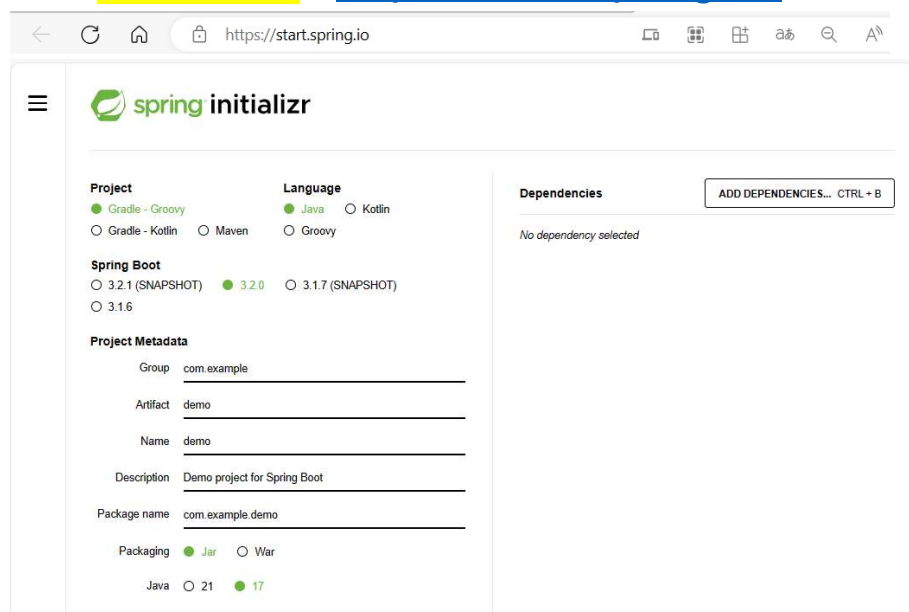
https://start.spring.io

spring initializr

Project
Gradle - Groovy
Gradle - Kotlin
Maven

Language
Java
Kotlin
Groovy

Spring Boot
3.2.1 (SNAPSHOT)
3.2.0
3.1.7 (SNAPSHOT)
3.1.6

Project Metadata
Group com.example
Artifact demo
Name demo
Description Demo project for Spring Boot
Package name com.example.demo
Packaging Jar War
Java 21 17

Dependencies
ADD DEPENDENCIES... CTRL + B
No dependency selected